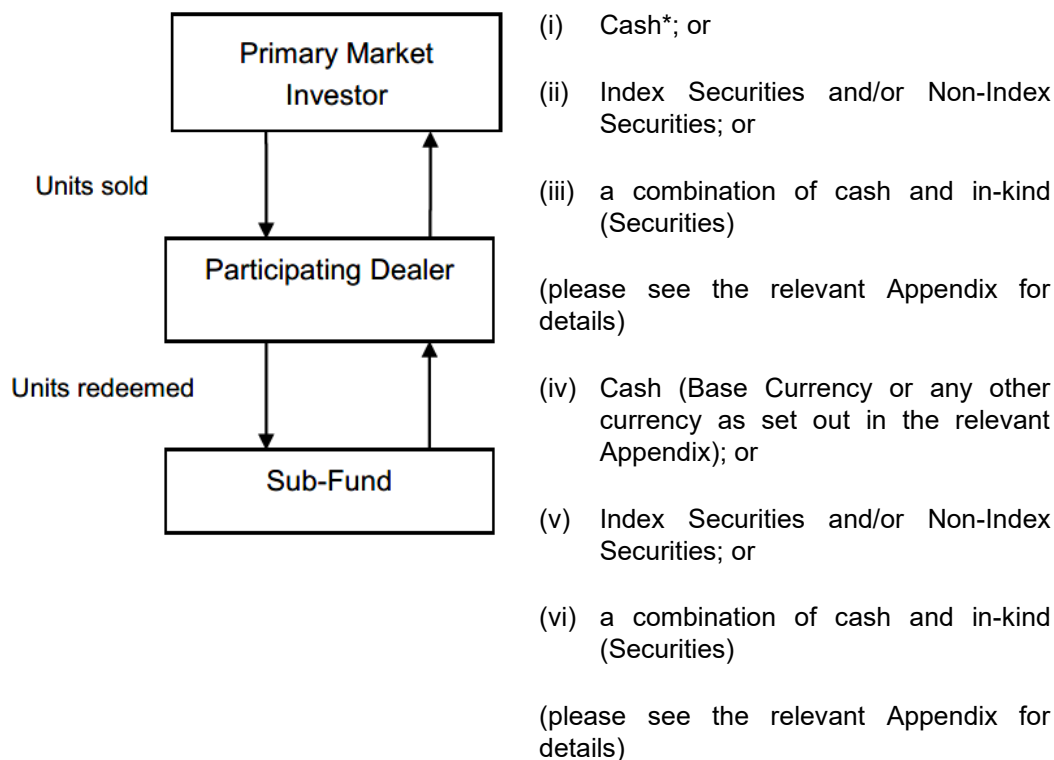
Primary Market Investor

Units sold

Participating Dealer

Units redeemed

Sub-Fund

(i) Cash*; or

(ii) Index Securities and/or Non-Index Securities; or

(iii) a combination of cash and in-kind (Securities)

(please see the relevant Appendix for details)

(iv) Cash (Base Currency or any other currency as set out in the relevant Appendix); or

(v) Index Securities and/or Non-Index Securities; or

(vi) a combination of cash and in-kind (Securities)

(please see the relevant Appendix for details)